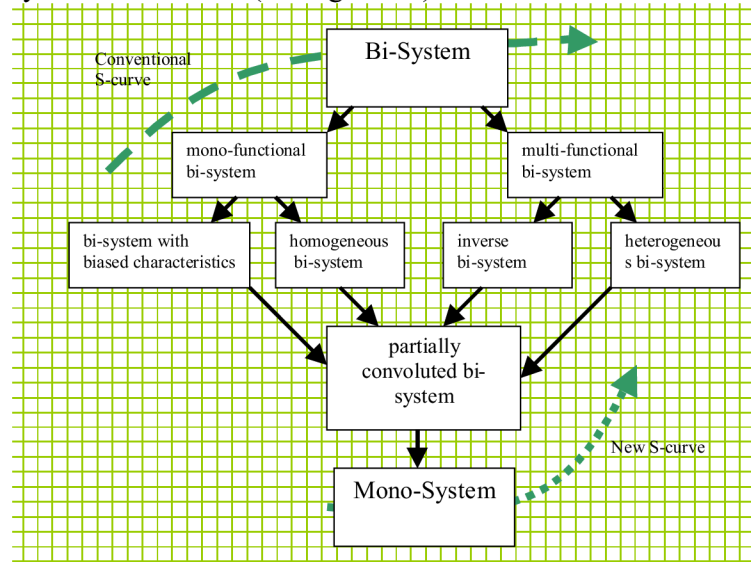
Conventional S-curve

Bi-System

mono-functional bi-system

multi-functional bi-system

bi-system with biased characteristics

homogeneous bi-system

inverse bi-system

heterogeneous bi-system

partially convoluted bi-system

New S-curve

Mono-System